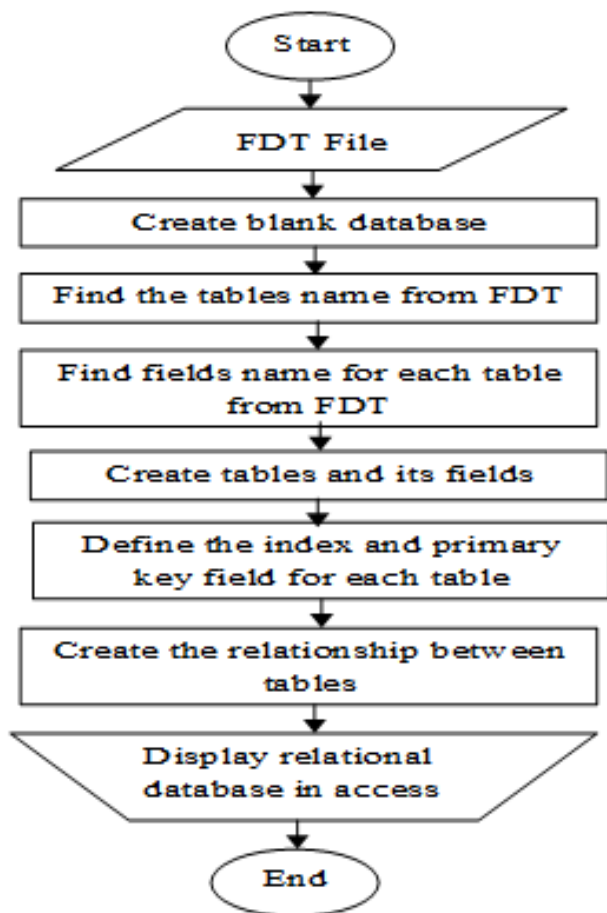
Start

FDT File

Create blank database

Find the tables name from FDT

Find fields name for each table from FDT

Create tables and its fields

Define the index and primary key field for each table

Create the relationship between tables

Display relational database in access

End